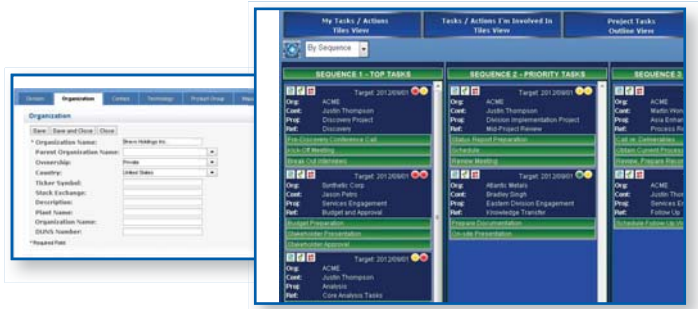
Details | Organization | Centers | Technology | Product Group | Mar

Organization

Save | Save and Close | Close

* Organization Name: Bravo Holdings Inc.
Parent Organization Name:
Ownership: Private
Country: United States
Ticker Symbol:
Stock Exchange:
Description:
Plant Name:
Organization Name:
DUNS Number:

* Required Field

My Tasks / Actions Tiles View | Tasks / Actions I'm Involved In Tiles View | Project Tasks Outline View

By Sequence

SEQUENCE 1 - TOP TASKS

Target 2012/09/01
Org: ACME
Cont: Justin Thompson
Proj: Discovery Project
Ref: Discovery
Pre-Discovery Conference Call
Kick-Off Meeting
Break Out Interviews

Target 2012/09/01
Org: Synthetic Corp
Cont: Jason Petrs
Proj: Services Engagement
Ref: Budget and Approval
Budget Preparation
Stakeholder Presentation
Stakeholder Approval

Target 2012/09/01
Org: ACME
Cont: Justin Thompson
Proj: Analysis
Ref: Core Analysis Tasks

SEQUENCE 2 - PRIORITY TASKS

Target 2012/09/01
Org: ACME
Cont: Justin Thompson
Proj: Division Implementation Project
Ref: Mid-Project Review
Status Report Preparation
Schedule
Review Meeting

Target 2012/09/01
Org: Atlantic Metals
Cont: Bradley Singh
Proj: Eastern Division Engagement
Ref: Knowledge Transfer
Prepare Documentation
On-site Presentation

SEQUENCE 3

Org: ACME
Cont: Martin Won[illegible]
Proj: Asia Enhan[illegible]
Ref: Process R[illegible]
Call re: Deliverables
Obtain Current Proces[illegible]
Review, Prepare Recor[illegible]

Org: ACME
Cont: Justin Th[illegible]
Proj: Services E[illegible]
Ref: Follow Up
Schedule Follow Up W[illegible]